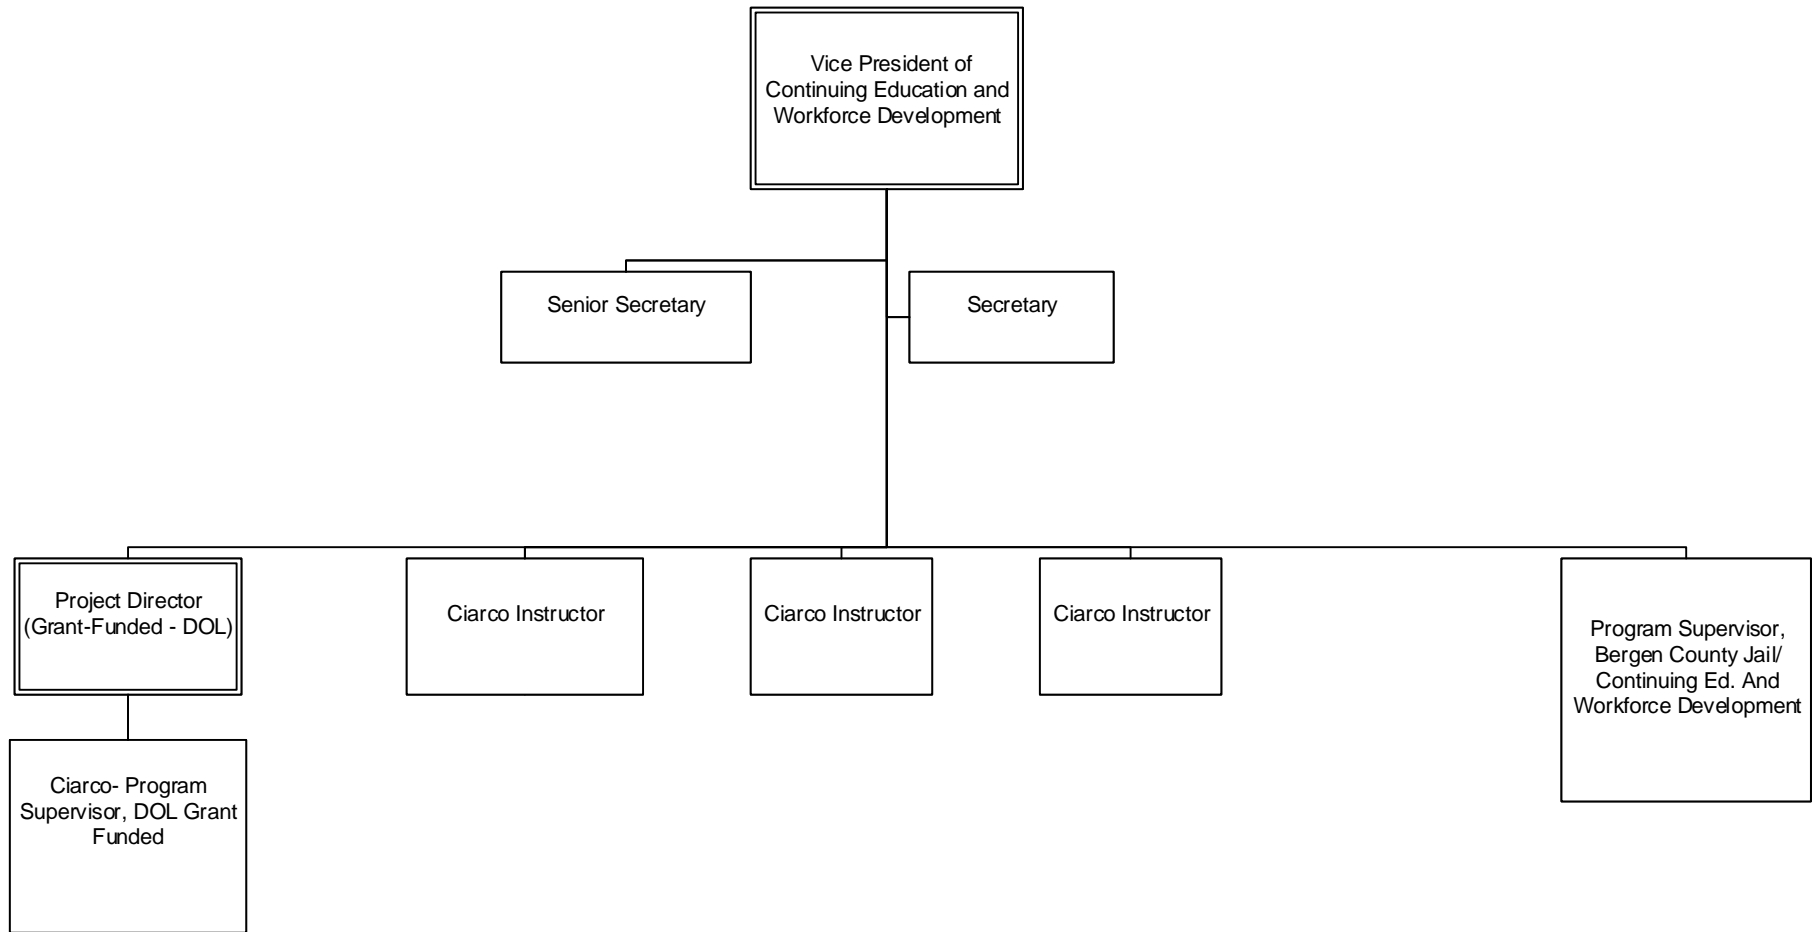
Vice President of Continuing Education and Workforce Development

Senior Secretary

Secretary

Project Director (Grant-Funded - DOL)

Ciarco Instructor

Ciarco Instructor

Ciarco Instructor

Program Supervisor, Bergen County Jail/ Continuing Ed. And Workforce Development

Ciarco- Program Supervisor, DOL Grant Funded